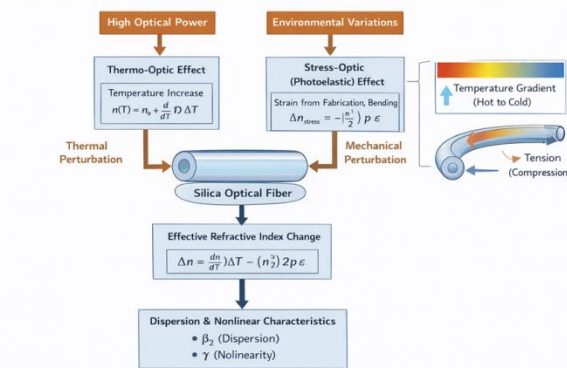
High Optical Power

Environmental Variations

Thermo-Optic Effect

Temperature Increase

$n(T) = n_s + \frac{d}{dT} D \Delta T$

Stress-Optic (Photoelastic) Effect

Strain from Fabrication, Bending

$\Delta n_{stress} = -|\frac{n^3}{2}|\ p\ \varepsilon$

Temperature Gradient (Hot to Cold)

Thermal Perturbation

Mechanical Perturbation

Silica Optical Fiber

Tension

(Compression

Effective Refractive Index Change

$\Delta n = \frac{dn}{dT})\Delta T - (n_2^3)\ 2p\ \varepsilon$

Dispersion & Nonlinear Characteristics

• $\beta_2$ (Dispersion)

• $\gamma$ (Nolinearity)